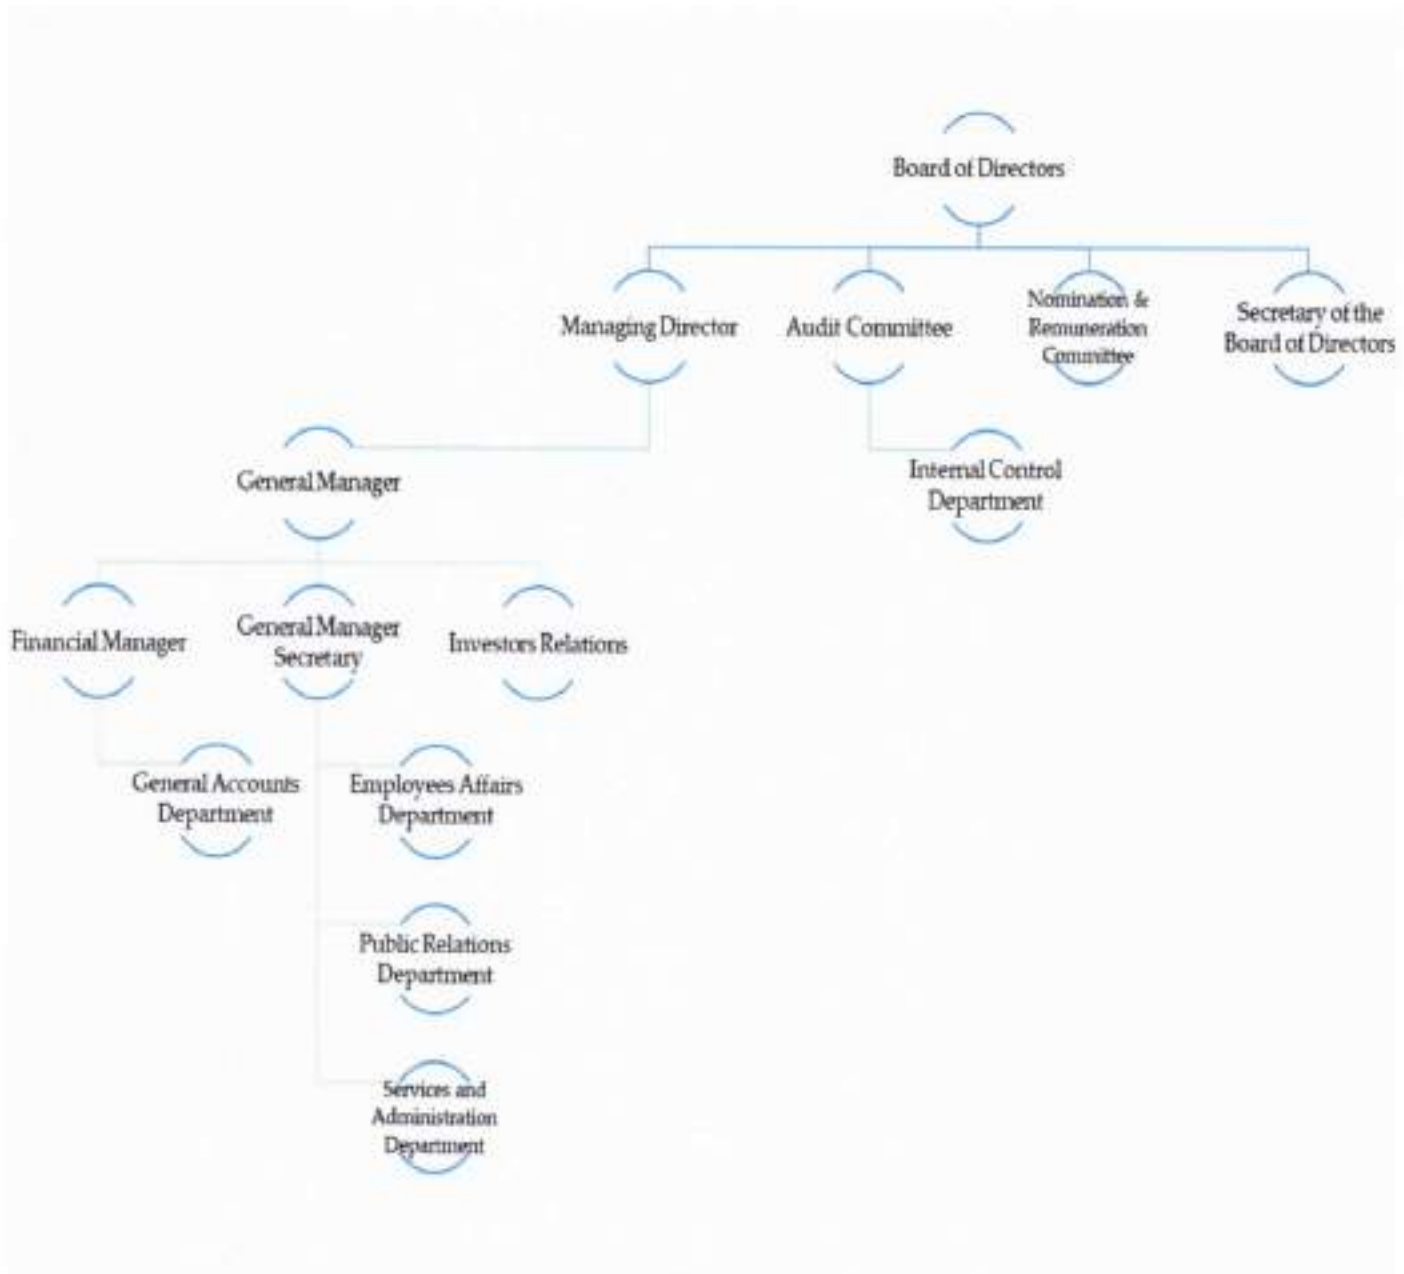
Board of Directors

Managing Director

Audit Committee

Nomination & Remuneration Committee

Secretary of the Board of Directors

General Manager

Internal Control Department

Financial Manager

General Manager Secretary

Investors Relations

General Accounts Department

Employees Affairs Department

Public Relations Department

Services and Administration Department